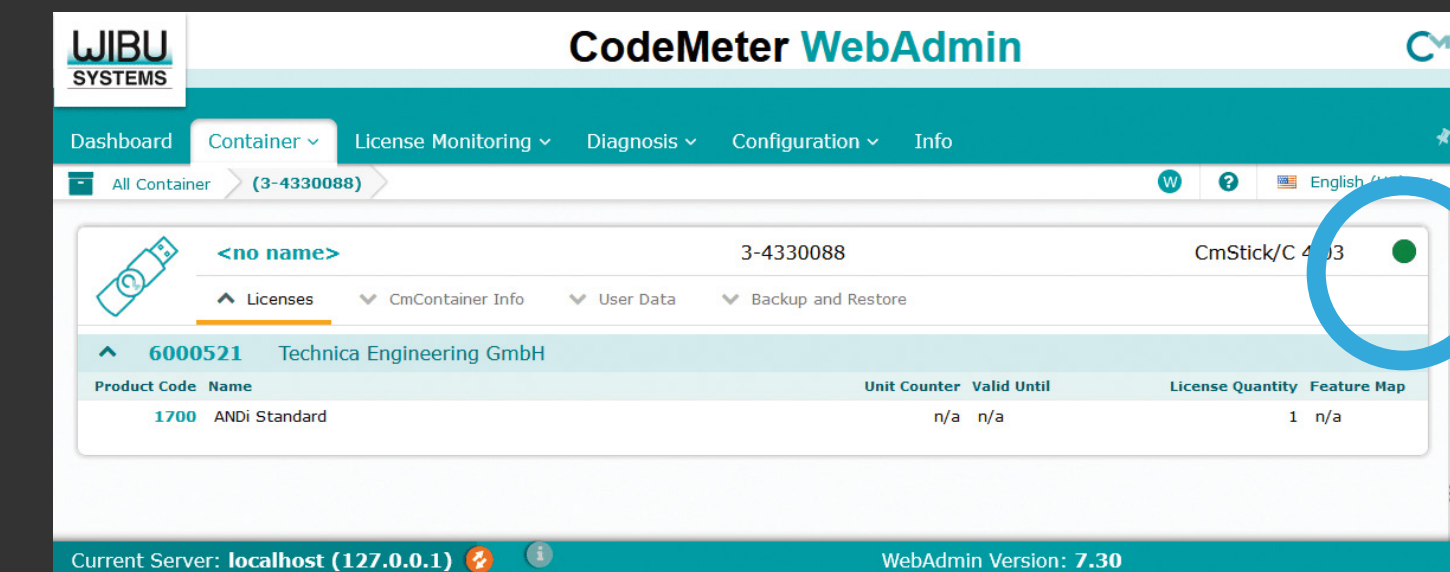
WIBU SYSTEMS

CodeMeter WebAdmin

Dashboard Container License Monitoring Diagnosis Configuration Info

All Container (3-4330088)

English ([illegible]

<no name> 3-4330088 CmStick/C 4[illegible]3

Licenses CmContainer Info User Data Backup and Restore

6000521 Technica Engineering GmbH

| Product Code | Name | Unit Counter | Valid Until | License Quantity | Feature Map |
|---|---|---|---|---|---|
| 1700 | ANDi Standard | n/a | n/a | 1 | n/a |

Current Server: localhost (127.0.0.1)

WebAdmin Version: 7.30